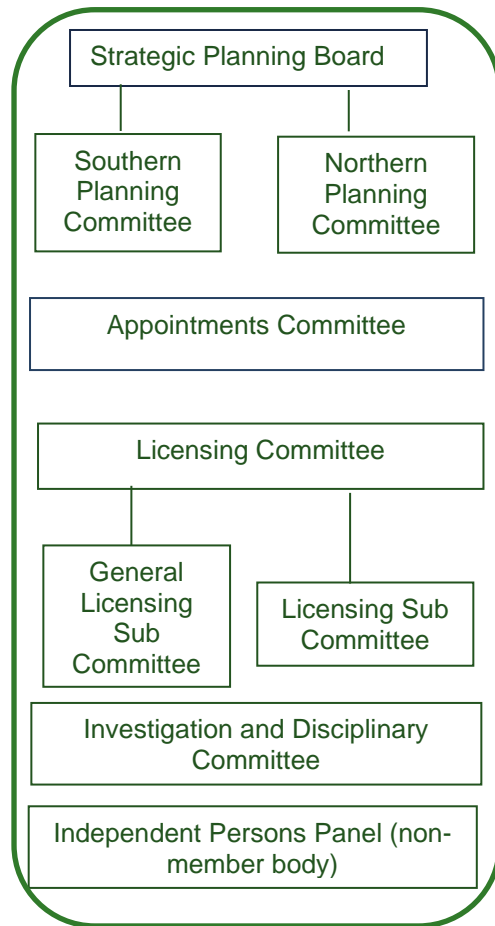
Strategic Planning Board

Southern Planning Committee

Northern Planning Committee

Appointments Committee

Licensing Committee

General Licensing Sub Committee

Licensing Sub Committee

Investigation and Disciplinary Committee

Independent Persons Panel (non-member body)